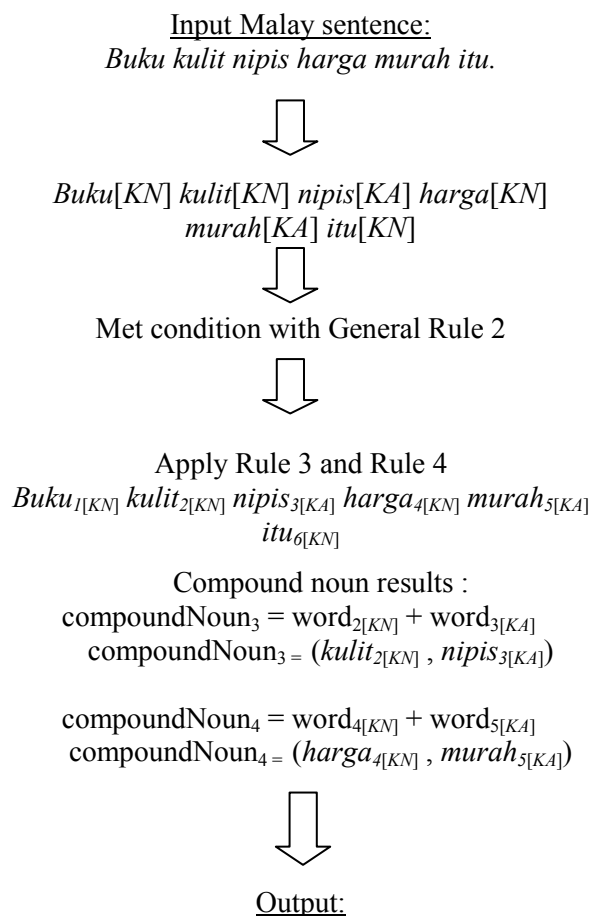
Input Malay sentence:
Buku kulit nipis harga murah itu.

Buku[KN] kulit[KN] nipis[KA] harga[KN] murah[KA] itu[KN]

Met condition with General Rule 2

Apply Rule 3 and Rule 4
$Buku_{1[KN]}$ $kulit_{2[KN]}$ $nipis_{3[KA]}$ $harga_{4[KN]}$ $murah_{5[KA]}$ $itu_{6[KN]}$

Compound noun results :
$compoundNoun_{3} = word_{2[KN]} + word_{3[KA]}$
$compoundNoun_{3} = (kulit_{2[KN]} , nipis_{3[KA]})$

$compoundNoun_{4} = word_{4[KN]} + word_{5[KA]}$
$compoundNoun_{4} = (harga_{4[KN]} , murah_{5[KA]})$

Output: